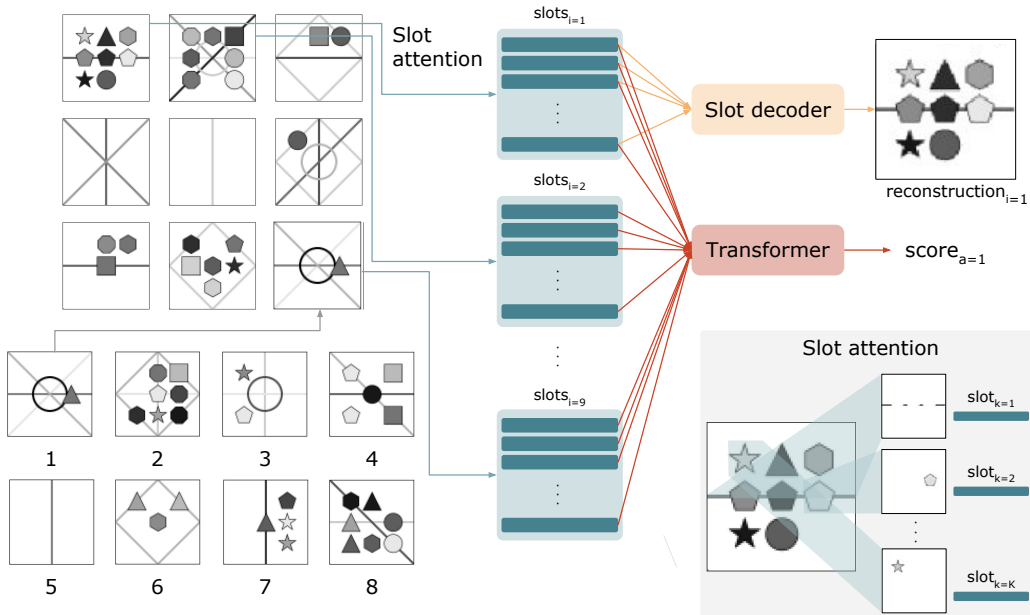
Slot attention

$slots_{i=1}$

$slots_{i=2}$

$slots_{i=9}$

Slot decoder

Transformer

$reconstruction_{i=1}$

$score_{a=1}$

Slot attention

$slot_{k=1}$

$slot_{k=2}$

$slot_{k=K}$

1 2 3 4

5 6 7 8